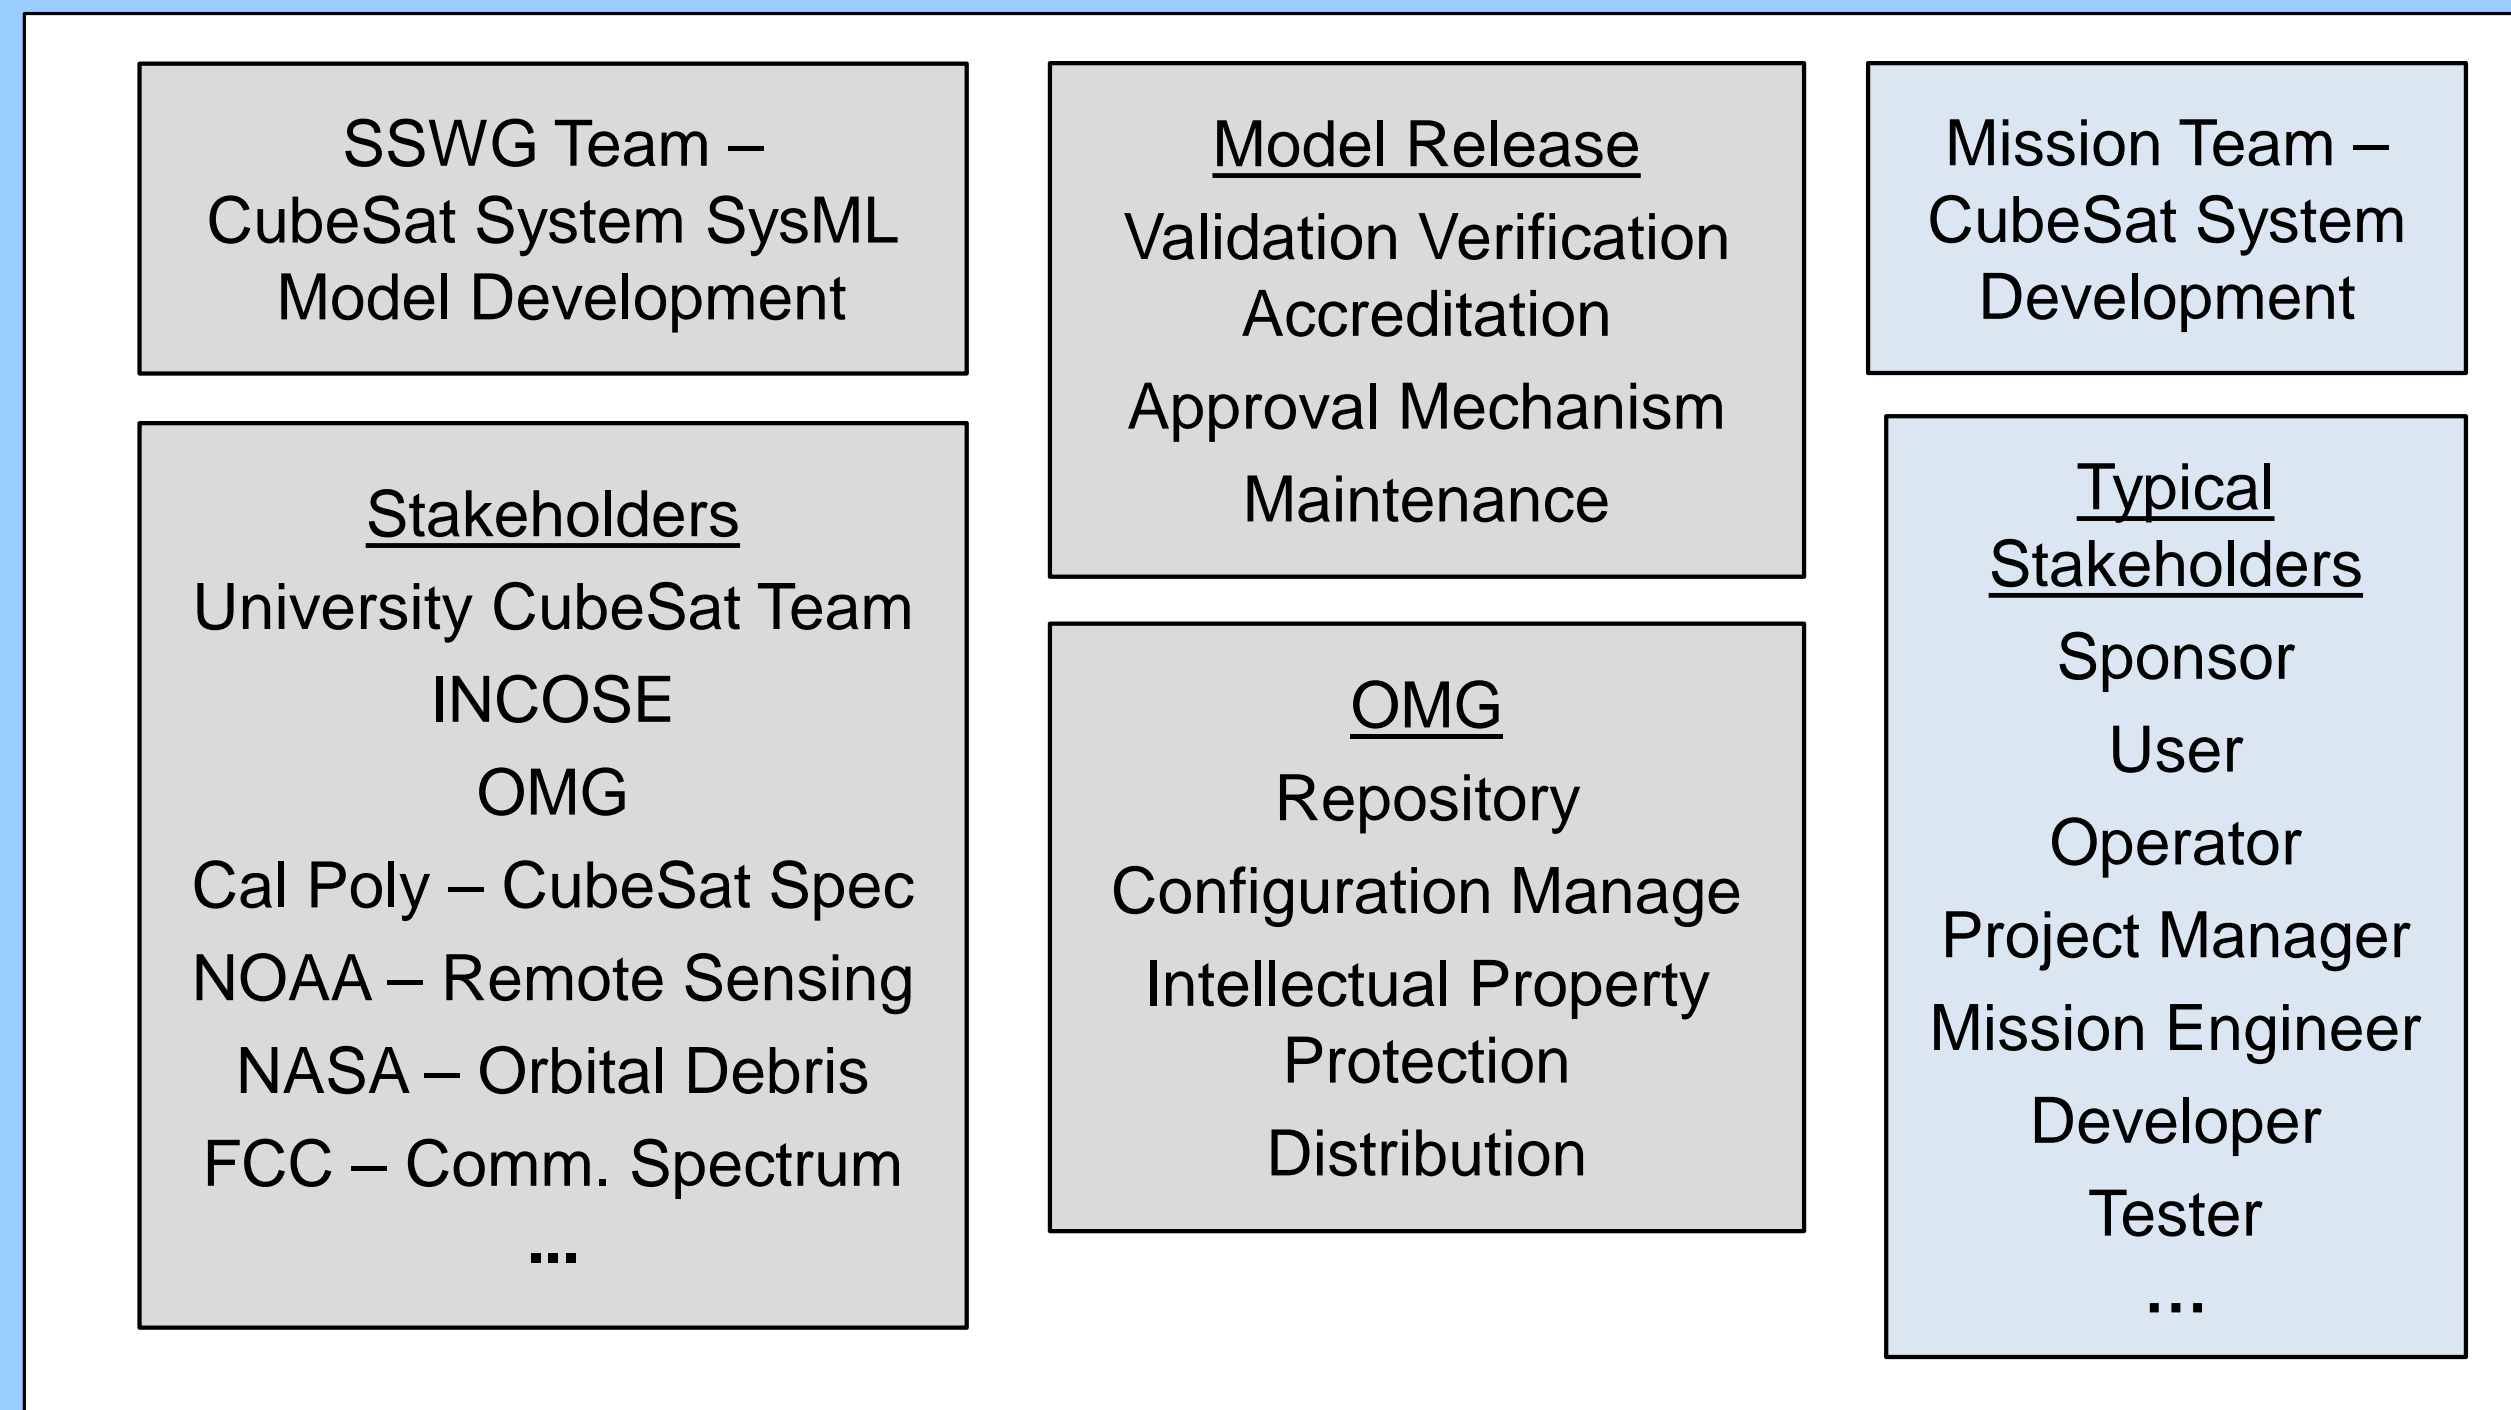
SSWG Team – CubeSat System SysML Model Development

Stakeholders
University CubeSat Team
INCOSE
OMG
Cal Poly – CubeSat Spec
NOAA – Remote Sensing
NASA – Orbital Debris
FCC – Comm. Spectrum
...

Model Release
Validation Verification Accreditation
Approval Mechanism
Maintenance

OMG
Repository
Configuration Manage
Intellectual Property Protection
Distribution

Mission Team – CubeSat System Development

Typical Stakeholders
Sponsor
User
Operator
Project Manager
Mission Engineer
Developer
Tester
...